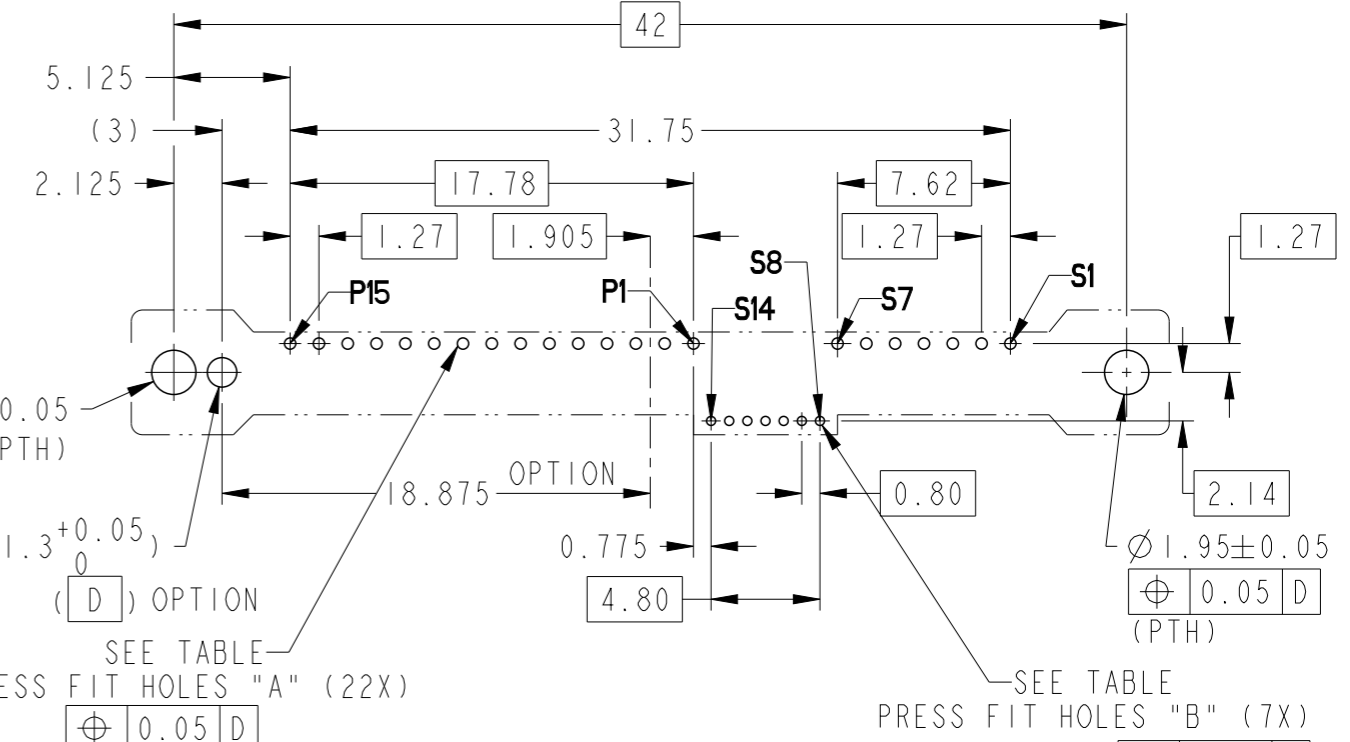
42

5.125

(3)

31.75

2.125

17.78

7.62

1.27

1.905

1.27

1.27

S8

P15

P1

S1

S14

S7

0.05

PTH)

18.875

OPTION

0.80

2.14

$1.3^{+0.05}_{0}$)

0.775

$\varnothing$1.95$\pm$0.05

| $\oplus$ | 0.05 | D |
|---|---|---|

(PTH)

( D ) OPTION

4.80

SEE TABLE

ESS FIT HOLES "A" (22X)

| $\oplus$ | 0.05 | D |
|---|---|---|

SEE TABLE

PRESS FIT HOLES "B" (7X)